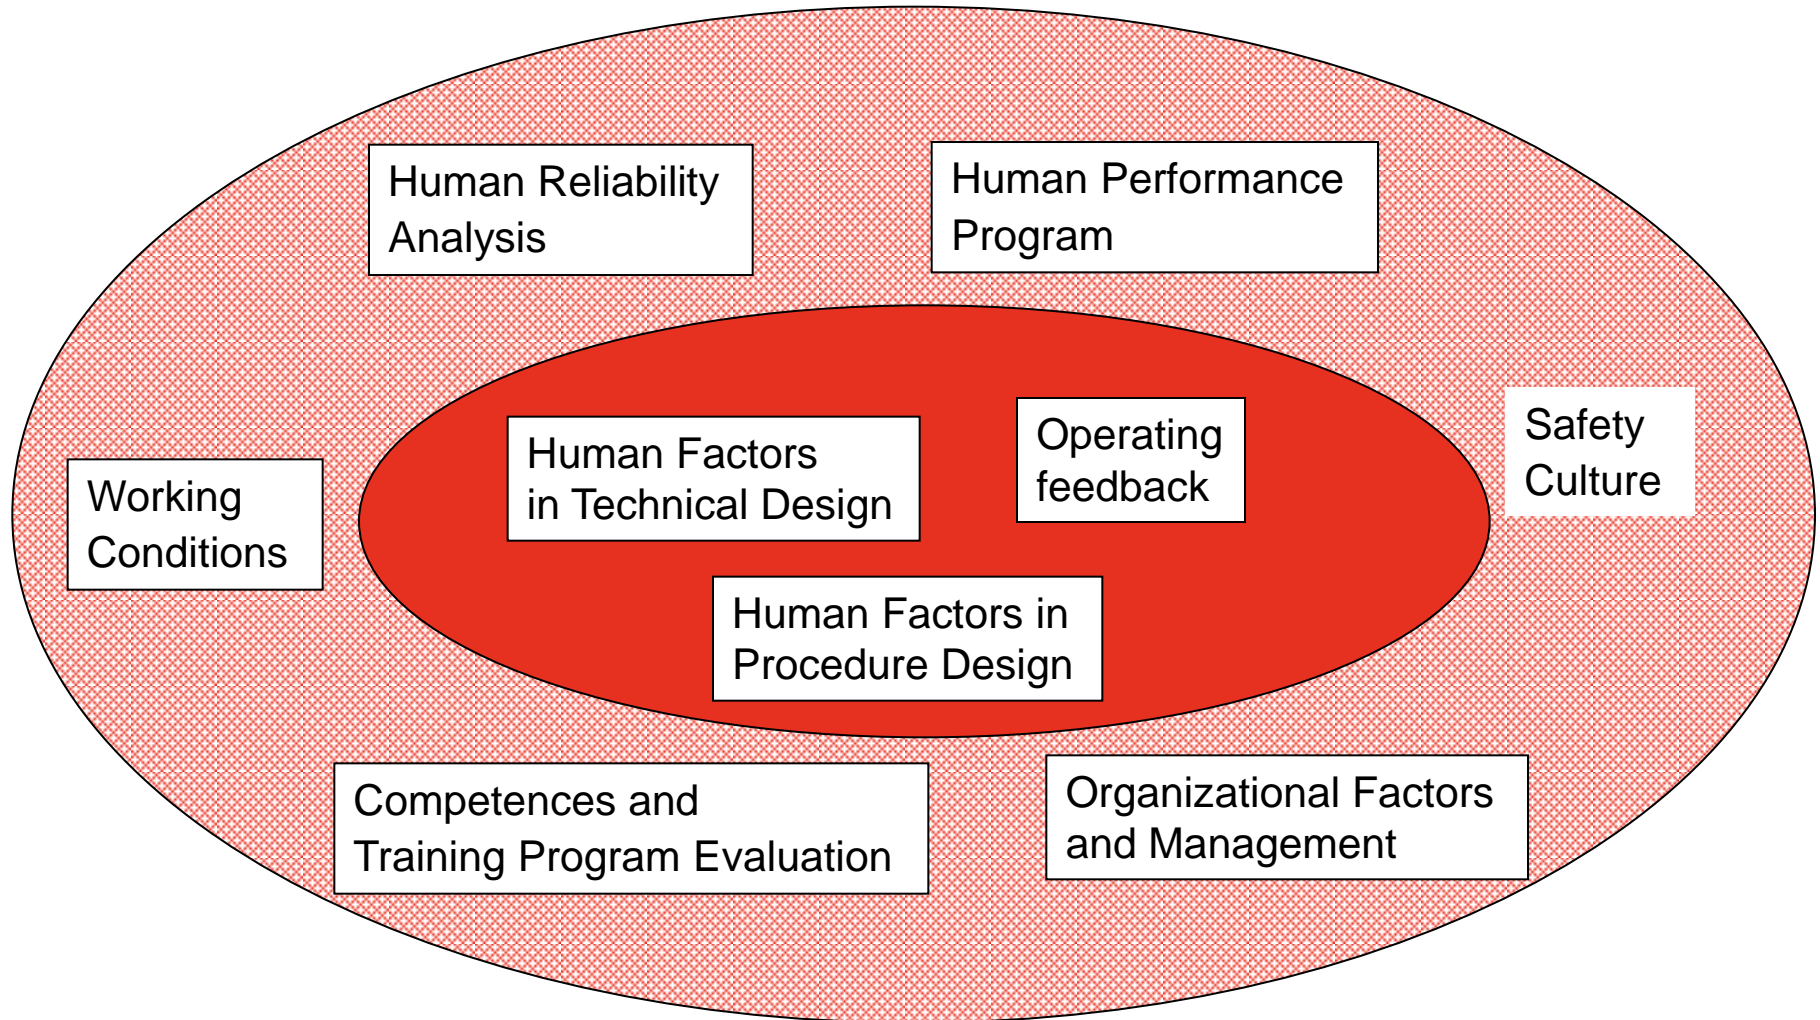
Human Reliability Analysis

Human Performance Program

Working Conditions

Human Factors in Technical Design

Operating feedback

Safety Culture

Human Factors in Procedure Design

Competences and Training Program Evaluation

Organizational Factors and Management